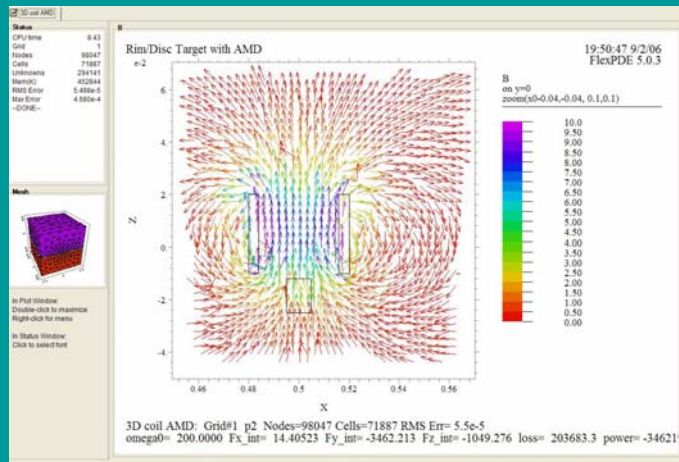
3D coil AMD

Status
CPU time 8:43
Grid 1
Nodes 98047
Cells 71887
Unknowns 294141
Mem(K) 452844
RMS Error 5.486e-5
Max Error 4.580e-4
--DONE--

Mesh

In Plot Window:
Double-click to maximize
Right-click for menu

In Status Window:
Click to select font

B

Rim/Disc Target with AMD

19:50:47 9/2/06
FlexPDE 5.0.3

e-2

B
on y=0
zoom(x0-0.04,-0.04, 0.1,0.1)

10.0
9.50
9.00
8.50
8.00
7.50
7.00
6.50
6.00
5.50
5.00
4.50
4.00
3.50
3.00
2.50
2.00
1.50
1.00
0.50
0.00

6
4
2
0
-2
-4

Z

0.46 0.48 0.5 0.52 0.54 0.56

X

3D coil AMD: Grid#1 p2 Nodes=98047 Cells=71887 RMS Err= 5.5e-5
omega0= 200.0000 Fx_int= 14.40523 Fy_int= -3462.213 Fz_int= -1049.276 loss= 203683.3 power= -34621